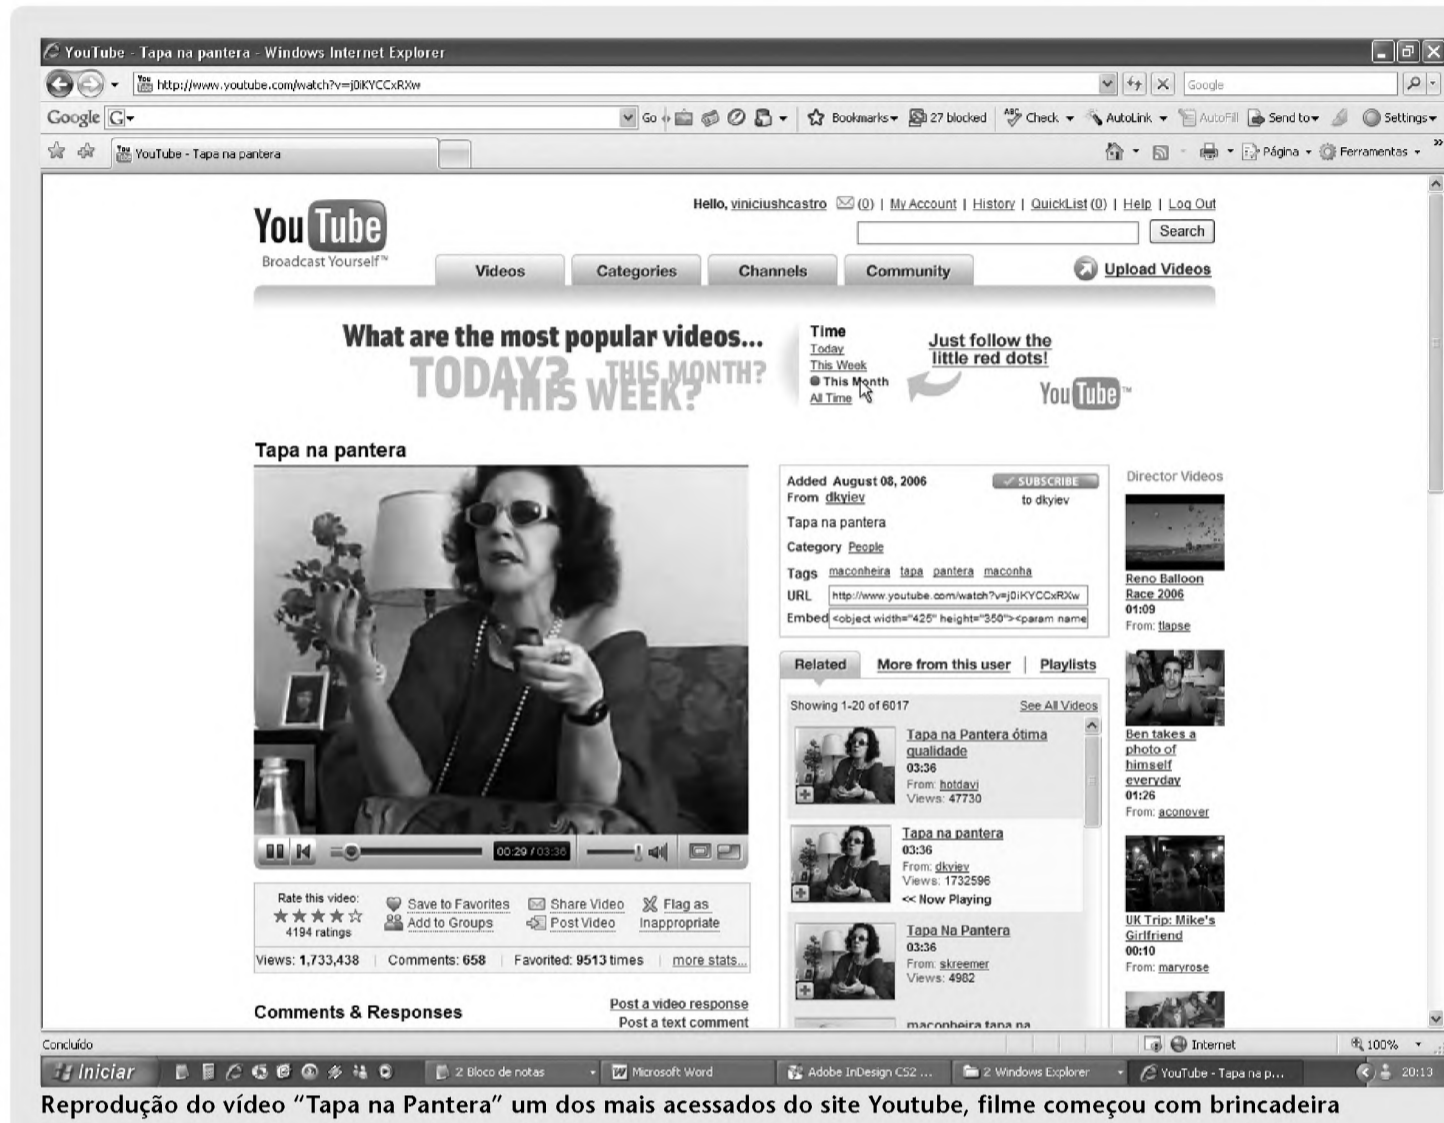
YouTube - Tapa na pantera - Windows Internet Explorer

http://www.youtube.com/watch?v=j0iKYCCxRXw

Google

Google G

Go

Bookmarks 27 blocked Check AutoLink AutoFill Send to Settings

YouTube - Tapa na pantera

Página Ferramentas

You Tube
Broadcast Yourself™

Hello, viniciushcastro (0) | My Account | History | QuickList (0) | Help | Log Out

Search

Videos Categories Channels Community

Upload Videos

What are the most popular videos... TODAY? THIS MONTH? THIS WEEK?

Time
Today
This Week
This Month
All Time

Just follow the little red dots!

YouTube™

Tapa na pantera

00:29 / 03:36

Rate this video:
4194 ratings

Save to Favorites
Add to Groups
Share Video
Post Video
Flag as Inappropriate

Views: 1,733,438 | Comments: 658 | Favorited: 9513 times | more stats...

Comments & Responses

Post a video response
Post a text comment

Added August 08, 2006
From dkyiev
SUBSCRIBE to dkyiev

Tapa na pantera

Category People

Tags maconheira tapa pantera maconha

URL http://www.youtube.com/watch?v=j0iKYCCxRXw

Embed <object width="425" height="350"><param name

Related | More from this user | Playlists

Showing 1-20 of 6017
See All Videos

Tapa na Pantera ótima qualidade
03:36
From: hotdavi
Views: 47730

Tapa na pantera
03:36
From: dkyiev
Views: 1732596
<< Now Playing

Tapa Na Pantera
03:36
From: skreemer
Views: 4982

maconheira tapa na

Director Videos

Reno Balloon Race 2006
01:09
From: tlapse

Ben takes a photo of himself everyday
01:26
From: aconover

UK Trip: Mike's Girlfriend
00:10
From: maryrose

Concluído

Internet

100%

Iniciar

2 Bloco de notas

Microsoft Word

Adobe InDesign CS2 ...

2 Windows Explorer

YouTube - Tapa na p...

20:13

Reprodução do vídeo "Tapa na Pantera" um dos mais acessados do site Youtube, filme começou com brincadeira